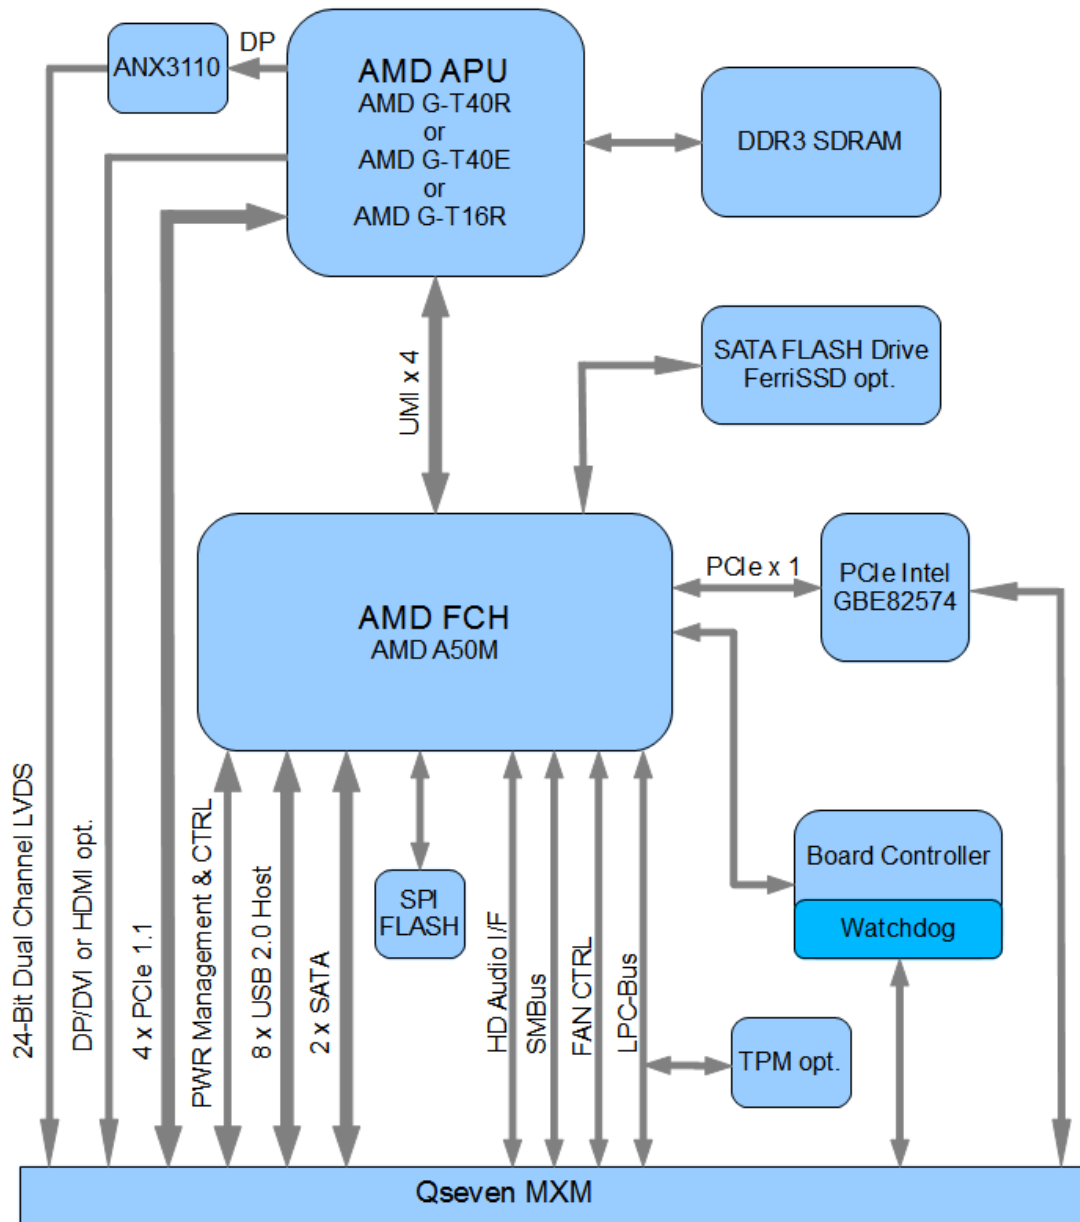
ANX3110

DP

AMD APU
AMD G-T40R
or
AMD G-T40E
or
AMD G-T16R

DDR3 SDRAM

SATA FLASH Drive
FerriSSD opt.

UMI x 4

AMD FCH
AMD A50M

PCIe x 1

PCIe Intel
GBE82574

Board Controller

Watchdog

SPI
FLASH

TPM opt.

24-Bit Dual Channel LVDS

DP/DVI or HDMI opt.

4 x PCIe 1.1

PWR Management & CTRL

8 x USB 2.0 Host

2 x SATA

HD Audio I/F

SMBus

FAN CTRL

LPC-Bus

Qseven MXM